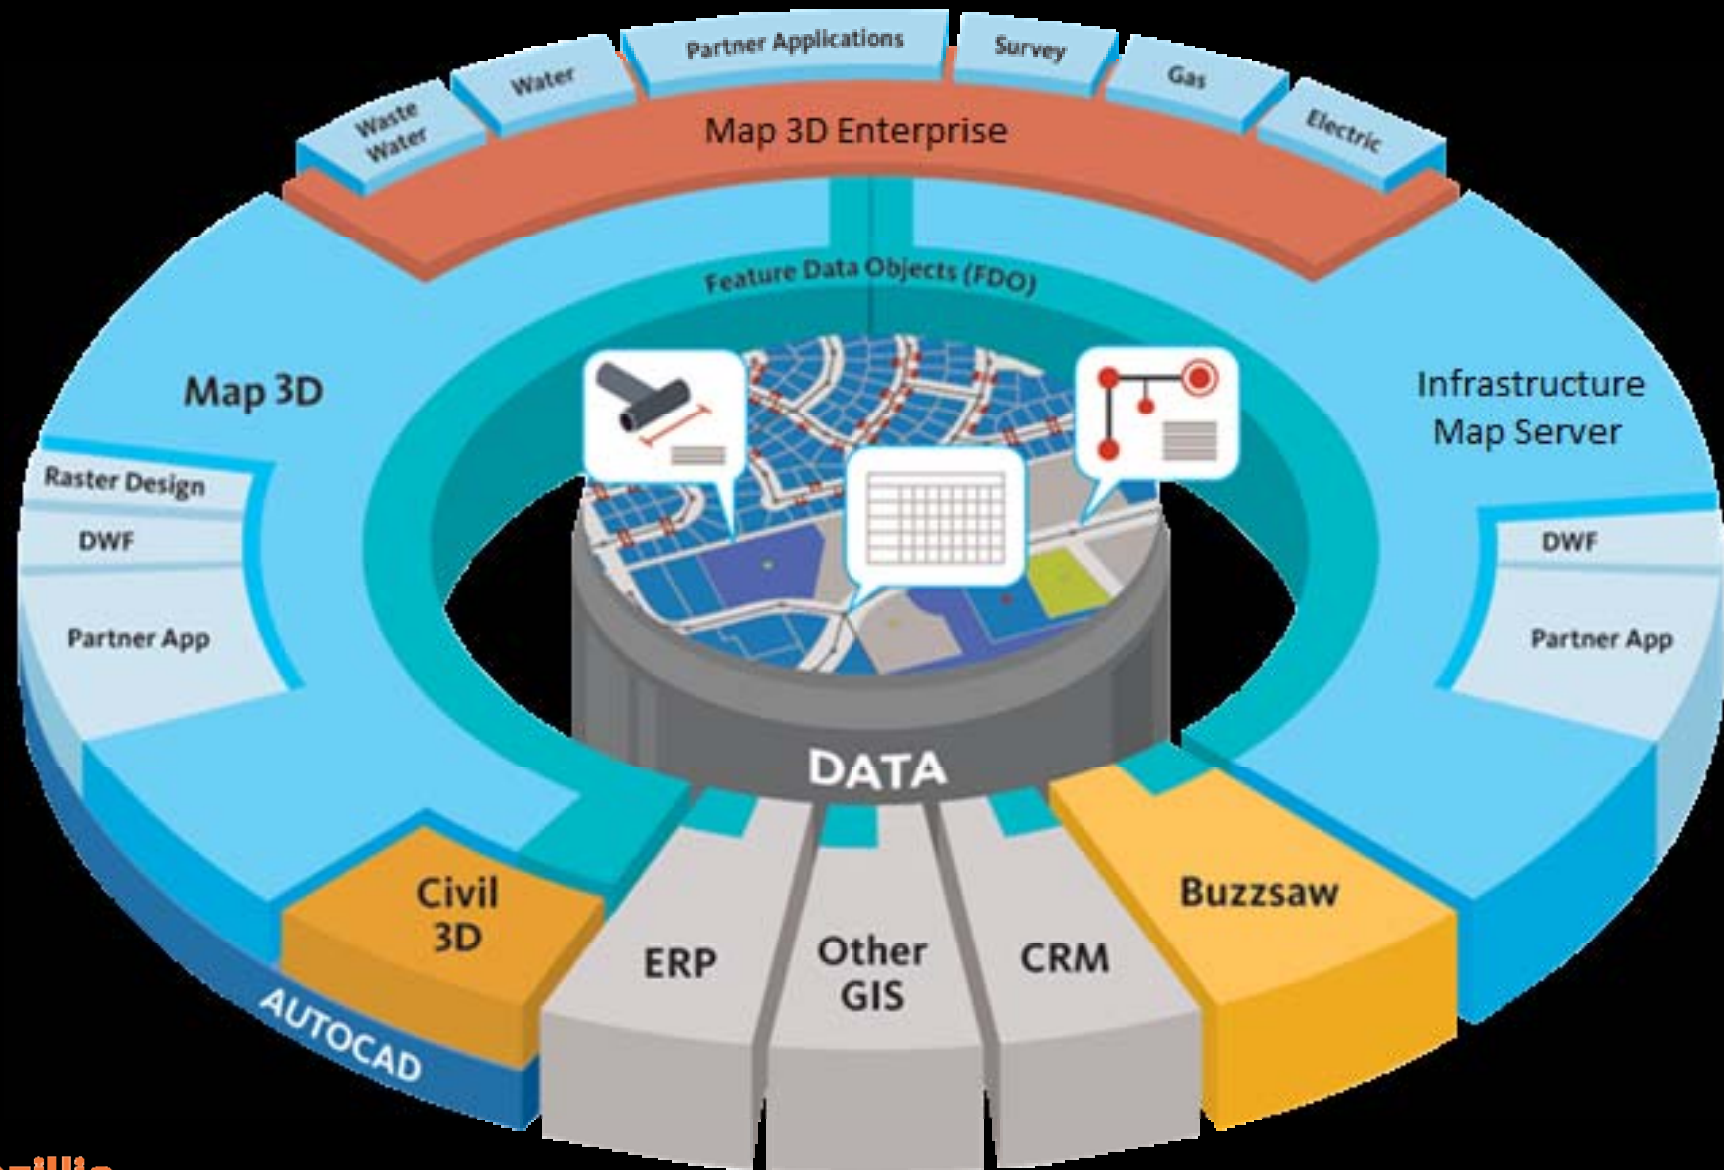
Waste Water
Water
Partner Applications
Survey
Gas
Electric
Map 3D Enterprise
Feature Data Objects (FDO)
Map 3D
Raster Design
DWF
Partner App
Infrastructure Map Server
DWF
Partner App
DATA
Civil 3D
ERP
Other GIS
CRM
Buzzsaw
AUTOCAD
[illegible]